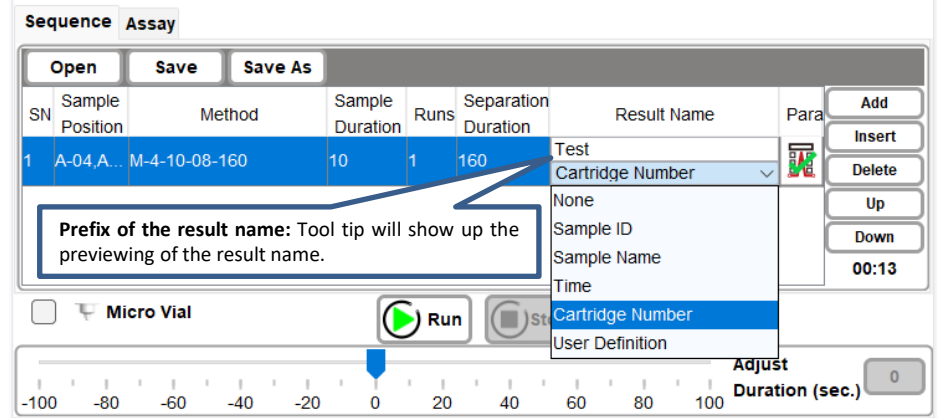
Sequence Assay

Open Save Save As

| SN | Sample Position | Method | Sample Duration | Runs | Separation Duration | Result Name | Para |
|---|---|---|---|---|---|---|---|
| 1 | A-04,A... | M-4-10-08-160 | 10 | 1 | 160 | Test Cartridge Number | |

Add
Insert
Delete
Up
Down
00:13

**Prefix of the result name:** Tool tip will show up the previewing of the result name.

None
Sample ID
Sample Name
Time
Cartridge Number
User Definition

Micro Vial

Run

St

Adjust Duration (sec.)

0

-100 -80 -60 -40 -20 0 20 40 60 80 100